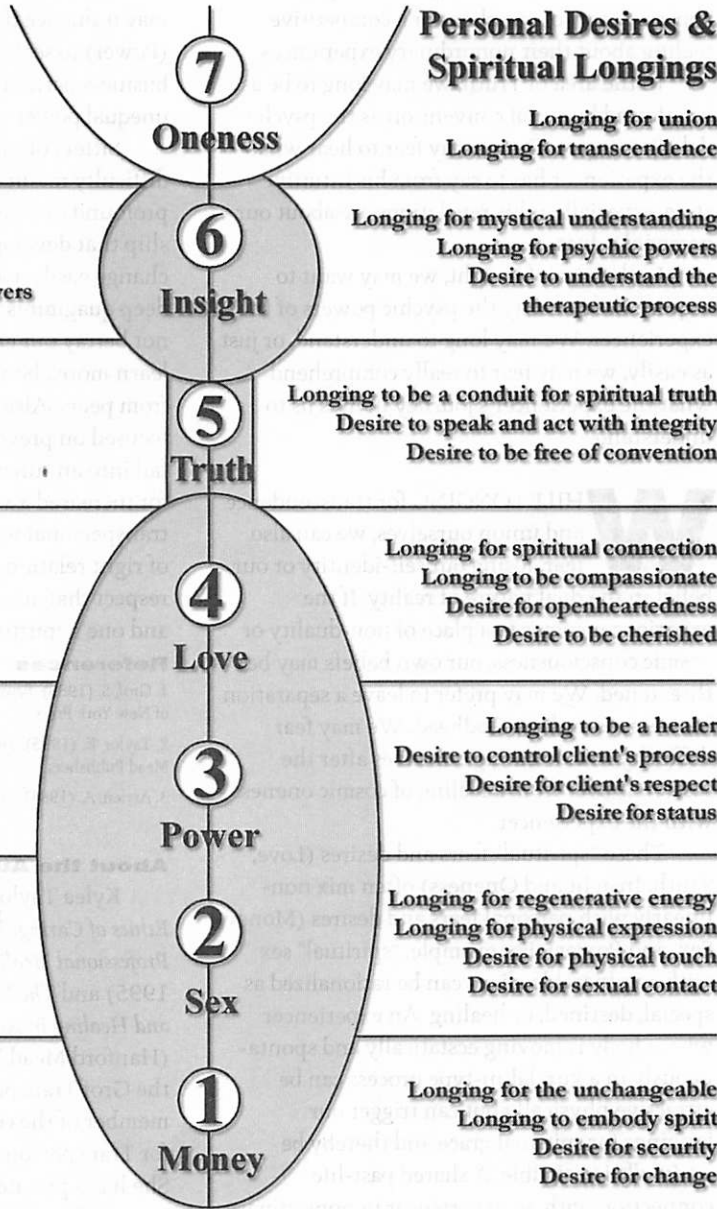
Personal Desires & Spiritual Longings

7
Oneness

Longing for union
Longing for transcendence

6
Insight

Longing for mystical understanding
Longing for psychic powers
Desire to understand the therapeutic process

5
Truth

Longing to be a conduit for spiritual truth
Desire to speak and act with integrity
Desire to be free of convention

4
Love

Longing for spiritual connection
Longing to be compassionate
Desire for openheartedness
Desire to be cherished

3
Power

Longing to be a healer
Desire to control client's process
Desire for client's respect
Desire for status

2
Sex

Longing for regenerative energy
Longing for physical expression
Desire for physical touch
Desire for sexual contact

1
Money

Longing for the unchangeable
Longing to embody spirit
Desire for security
Desire for change